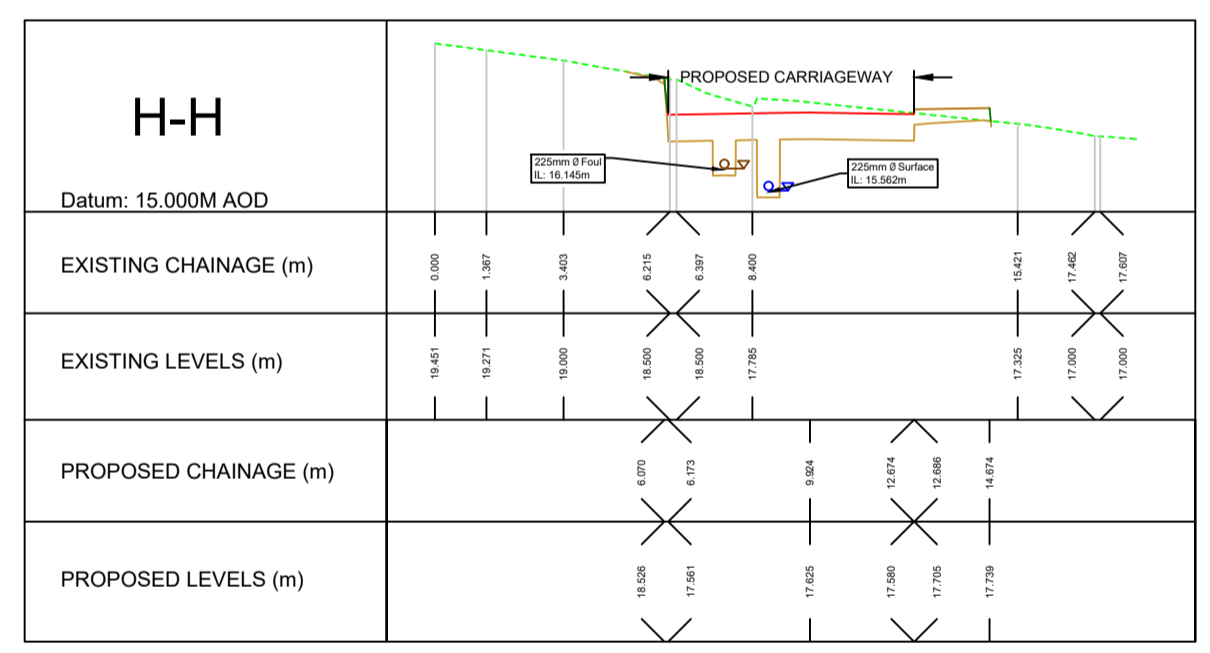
H-H

Datum: 15.000M AOD

PROPOSED CARRIAGEWAY

225mm Ø Foul
IL: 16.145m

225mm Ø Surface
IL: 15.562m

| | | | | | | | | | |
|---|---|---|---|---|---|---|---|---|---|
| EXISTING CHAINAGE (m) | 0.000 | 1.367 | 3.403 | 6.215 | 6.397 | 8.400 | 15.421 | 17.462 | 17.607 |
| EXISTING LEVELS (m) | 19.451 | 19.271 | 19.000 | 18.500 | 18.500 | 17.785 | 17.325 | 17.000 | 17.000 |

| | | | | | | |
|---|---|---|---|---|---|---|
| PROPOSED CHAINAGE (m) | 6.070 | 6.173 | 9.924 | 12.674 | 12.686 | 14.674 |
| PROPOSED LEVELS (m) | 18.526 | 17.561 | 17.625 | 17.580 | 17.705 | 17.739 |